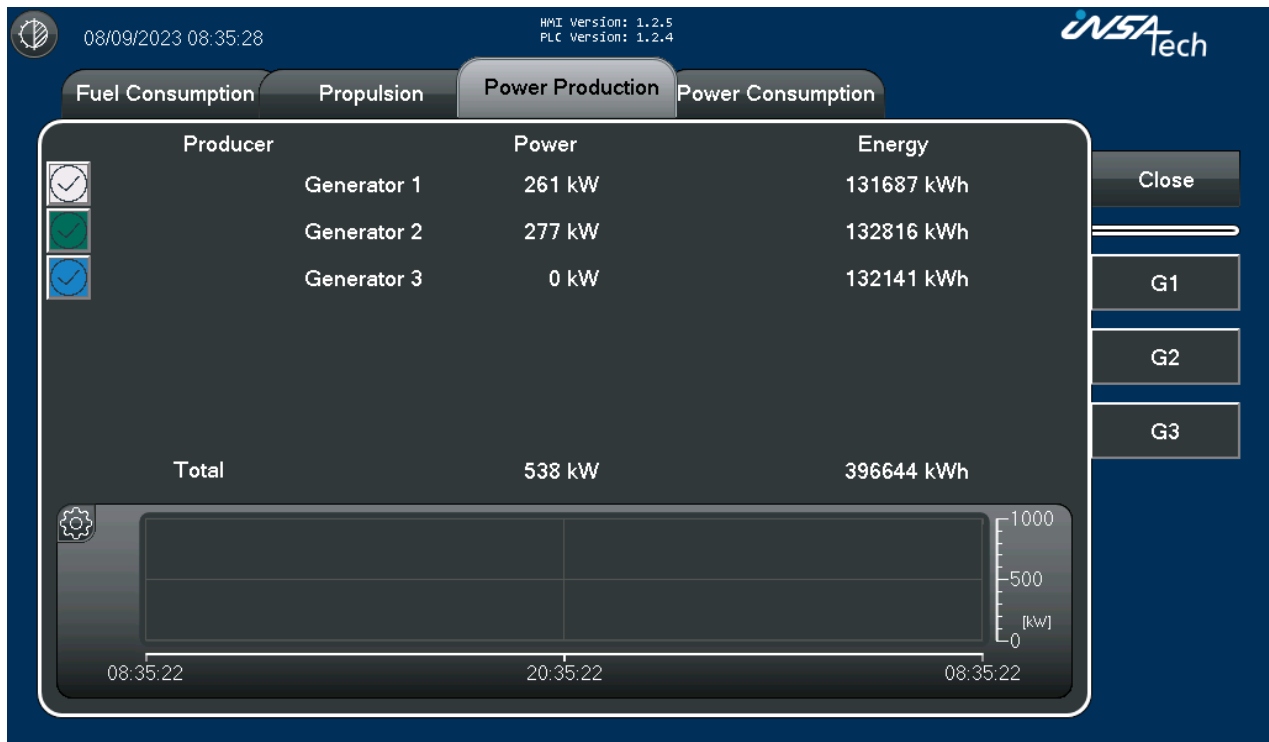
08/09/2023 08:35:28

HMI Version: 1.2.5
PLC Version: 1.2.4

INSATech

Fuel Consumption
Propulsion
Power Production
Power Consumption

| Producer | | Power | Energy |
|---|---|---|---|
| | Generator 1 | 261 kW | 131687 kWh |
| | Generator 2 | 277 kW | 132816 kWh |
| | Generator 3 | 0 kW | 132141 kWh |
| Total | | 538 kW | 396644 kWh |

Close

G1

G2

G3

1000
500
[kW]
0

08:35:22
20:35:22
08:35:22